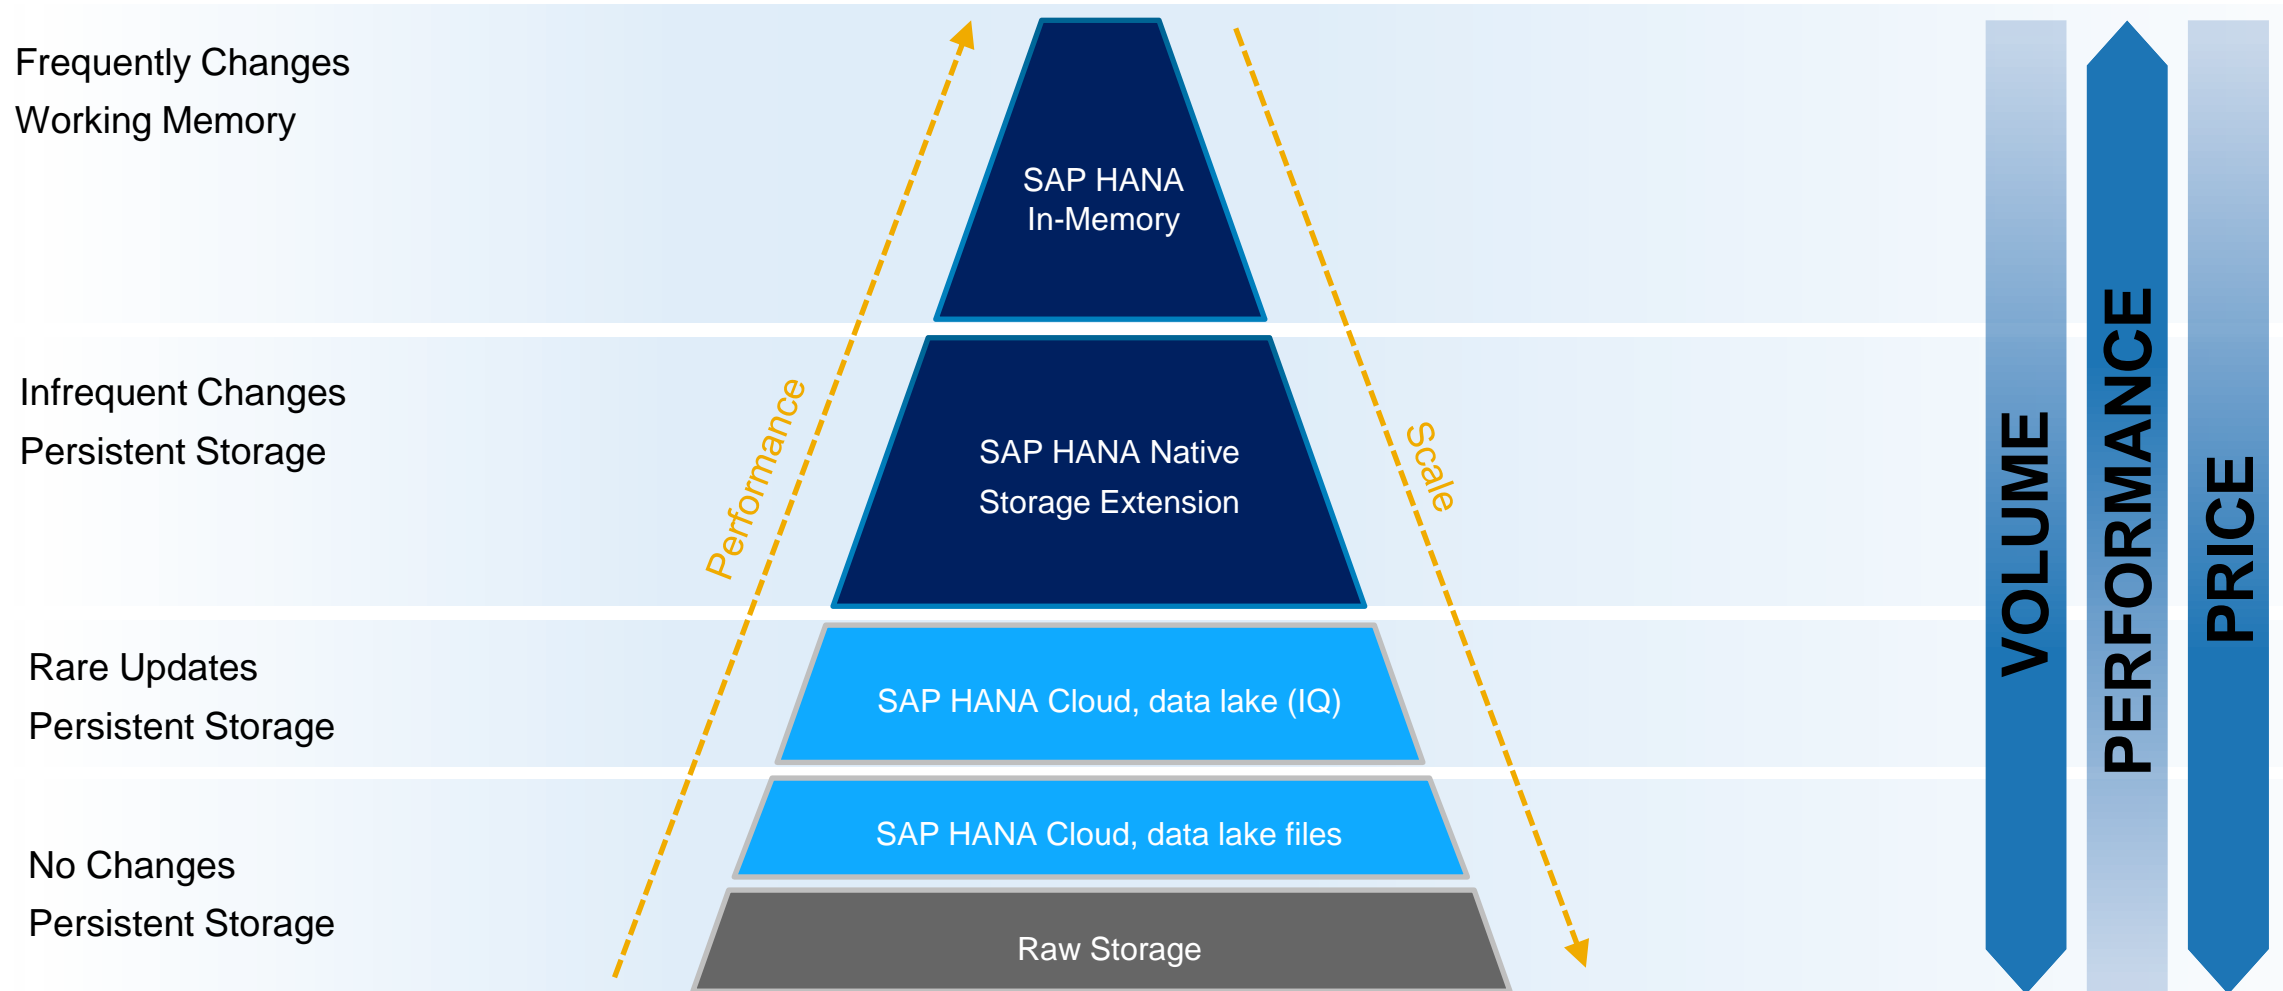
Frequently Changes
Working Memory

SAP HANA
In-Memory

Infrequent Changes
Persistent Storage

SAP HANA Native
Storage Extension

Performance

Scale

Rare Updates
Persistent Storage

SAP HANA Cloud, data lake (IQ)

No Changes
Persistent Storage

SAP HANA Cloud, data lake files

Raw Storage

VOLUME

PERFORMANCE

PRICE